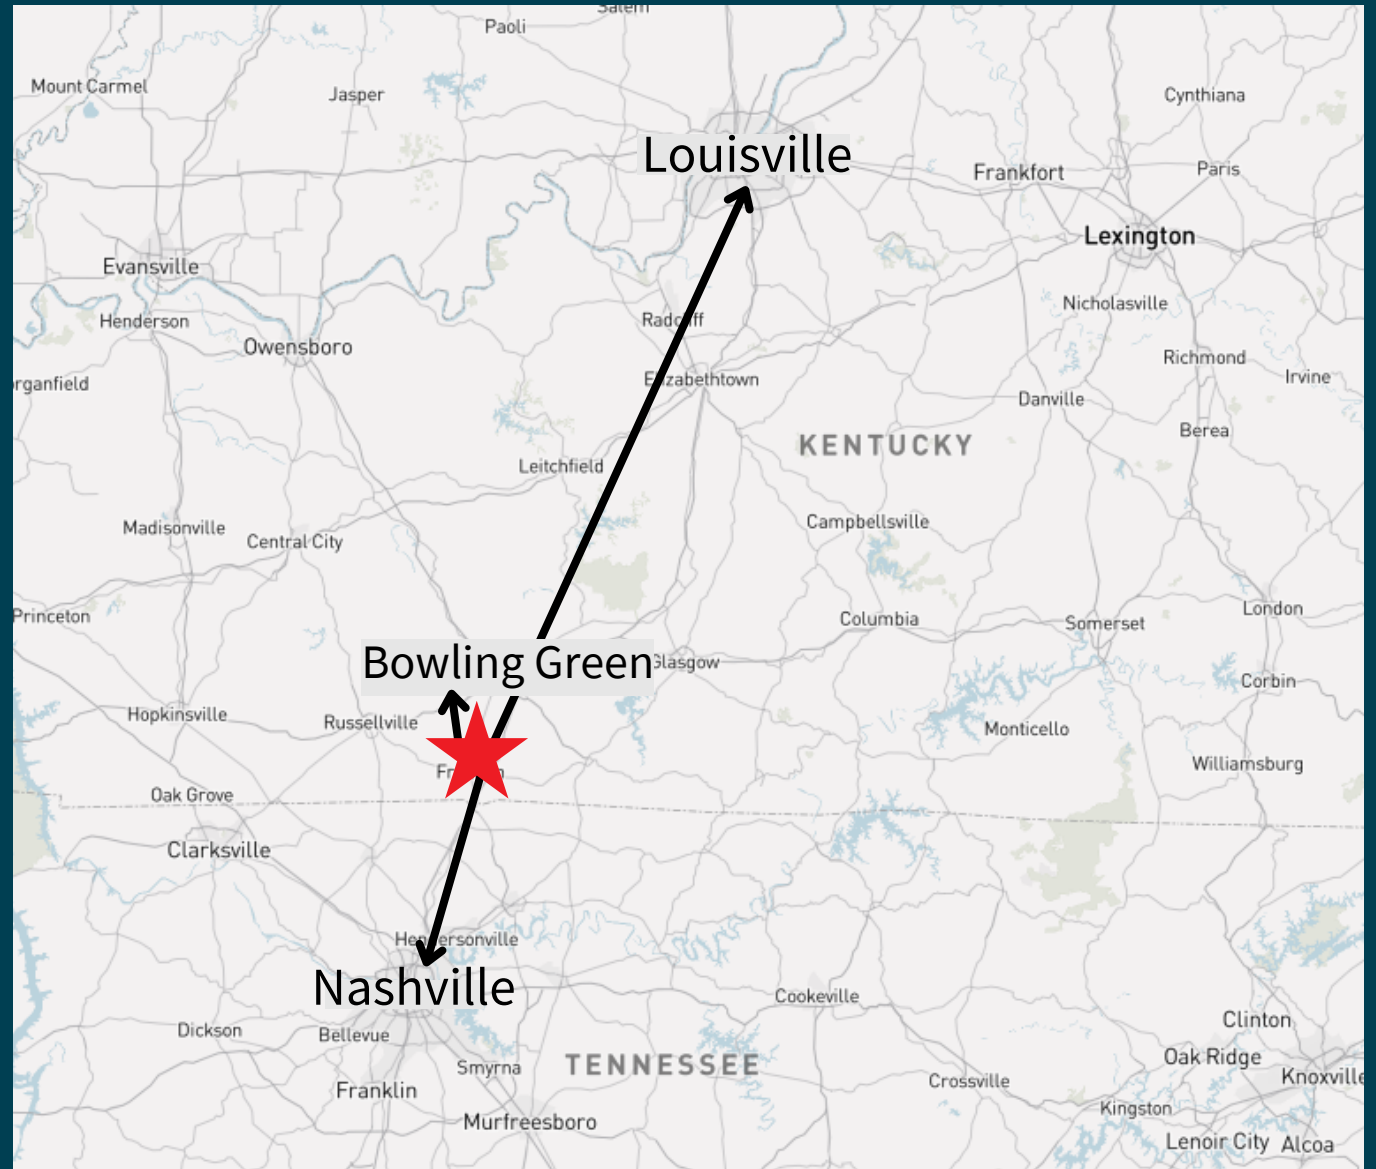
Salem
Paoli
Mount Carmel
Jasper
Cynthiana
Louisville
Frankfort
Paris
Lexington
Evansville
Radcliff
Nicholasville
Henderson
Owensboro
Richmond
rganfield
Elizabethtown
Irvine
Danville
KENTUCKY
Berea
Leitchfield
Madisonville
Central City
Campbellsville
Princeton
Columbia
London
Somerset
Bowling Green
Glasgow
Corbin
Hopkinsville
Russellville
Monticello
Fr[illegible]n
Williamsburg
Oak Grove
Clarksville
Hendersonville
Nashville
Cookeville
Clinton
Dickson
Bellevue
Oak Ridge
Smyrna
TENNESSEE
Knoxville
Crossville
Franklin
Kingston
Murfreesboro
Lenoir City
Alcoa